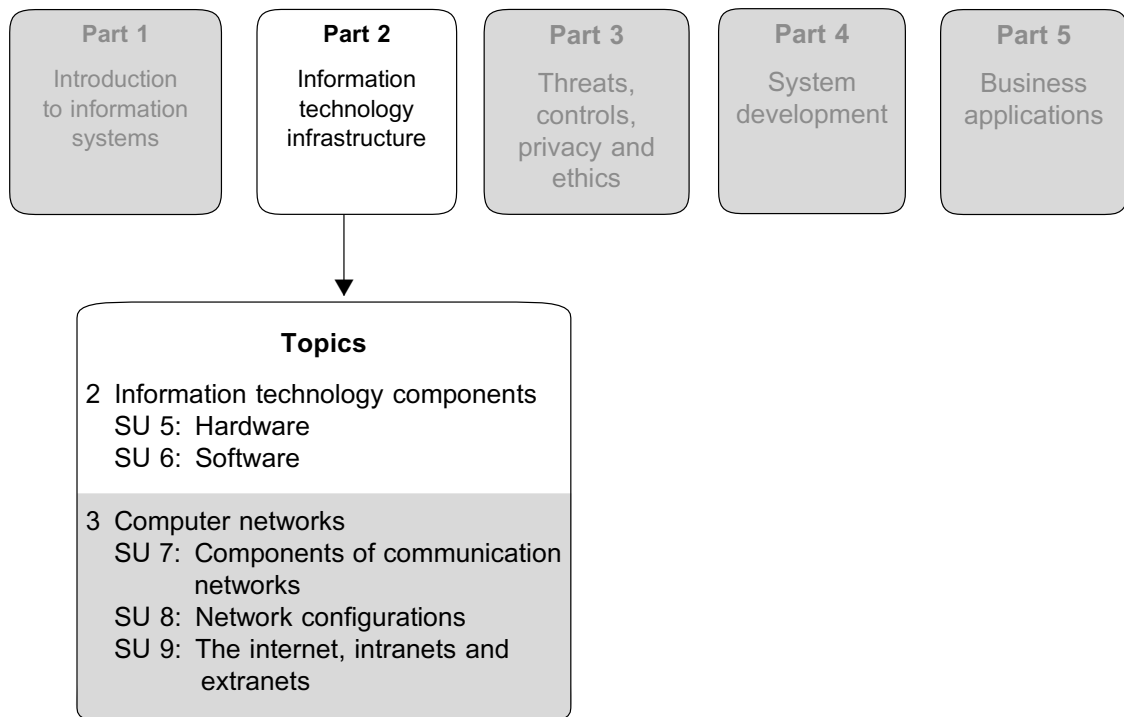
Part 1
Introduction to information systems

Part 2
Information technology infrastructure

Part 3
Threats, controls, privacy and ethics

Part 4
System development

Part 5
Business applications

Topics

2 Information technology components
SU 5: Hardware
SU 6: Software

3 Computer networks
SU 7: Components of communication networks
SU 8: Network configurations
SU 9: The internet, intranets and extranets